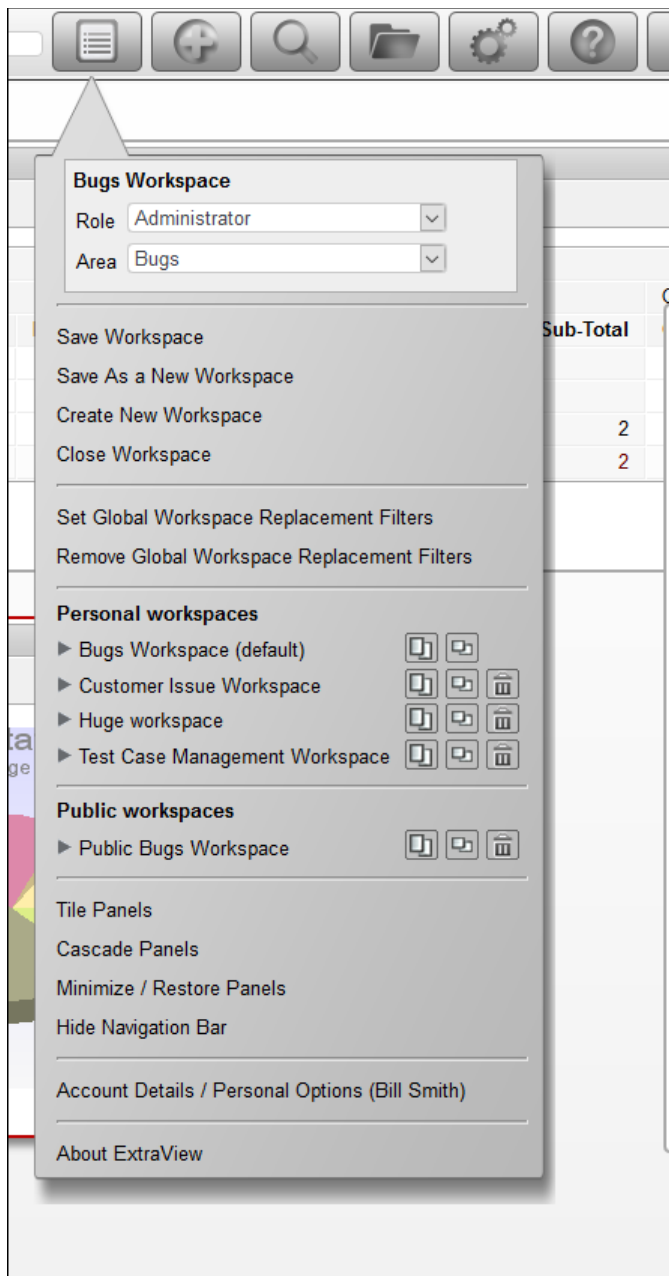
Bugs Workspace
Role Administrator
Area Bugs

Save Workspace
Save As a New Workspace
Create New Workspace
Close Workspace

Set Global Workspace Replacement Filters
Remove Global Workspace Replacement Filters

Personal workspaces
▶ Bugs Workspace (default)
▶ Customer Issue Workspace
▶ Huge workspace
▶ Test Case Management Workspace

Public workspaces
▶ Public Bugs Workspace

Tile Panels
Cascade Panels
Minimize / Restore Panels
Hide Navigation Bar

Account Details / Personal Options (Bill Smith)

About ExtraView

Sub-Total
2
2
ta
ge